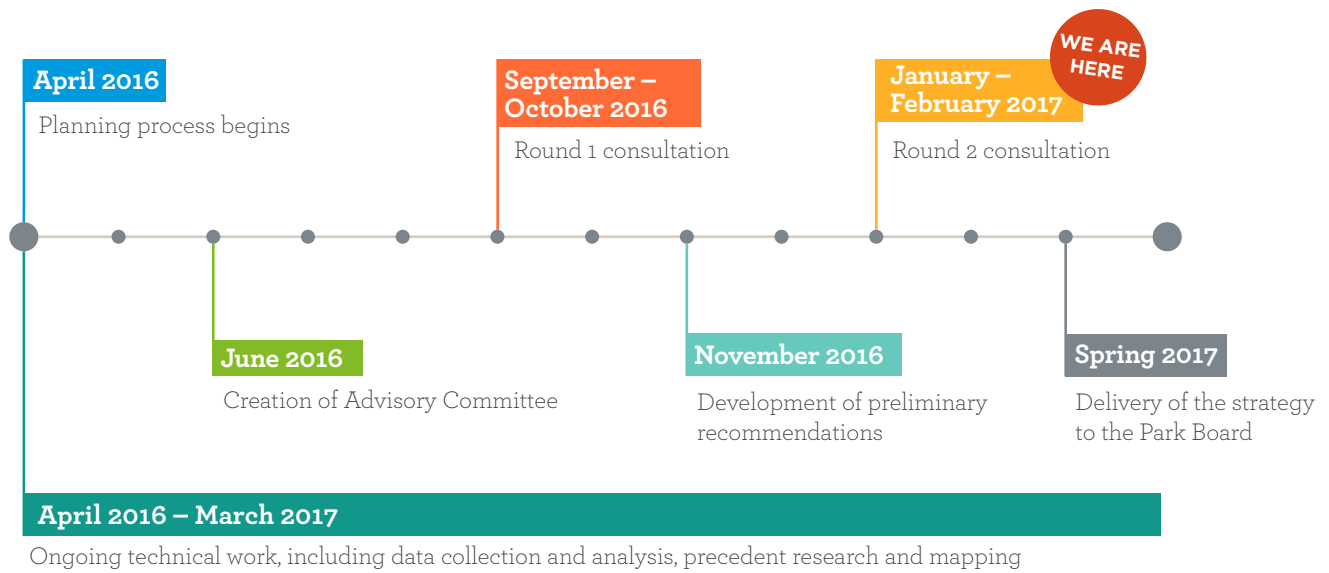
April 2016

Planning process begins

September – October 2016

Round 1 consultation

January – February 2017

WE ARE HERE

Round 2 consultation

June 2016

Creation of Advisory Committee

November 2016

Development of preliminary recommendations

Spring 2017

Delivery of the strategy to the Park Board

April 2016 – March 2017

Ongoing technical work, including data collection and analysis, precedent research and mapping